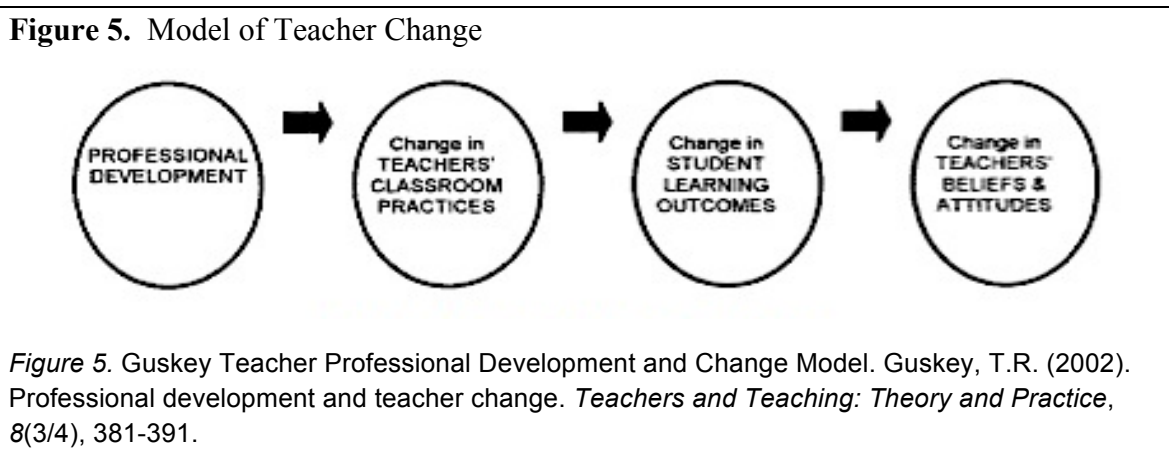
**Figure 5.** Model of Teacher Change

PROFESSIONAL DEVELOPMENT

Change in TEACHERS' CLASSROOM PRACTICES

Change in STUDENT LEARNING OUTCOMES

Change in TEACHERS' BELIEFS & ATTITUDES

*Figure 5.* Guskey Teacher Professional Development and Change Model. Guskey, T.R. (2002). Professional development and teacher change. *Teachers and Teaching: Theory and Practice*, *8*(3/4), 381-391.